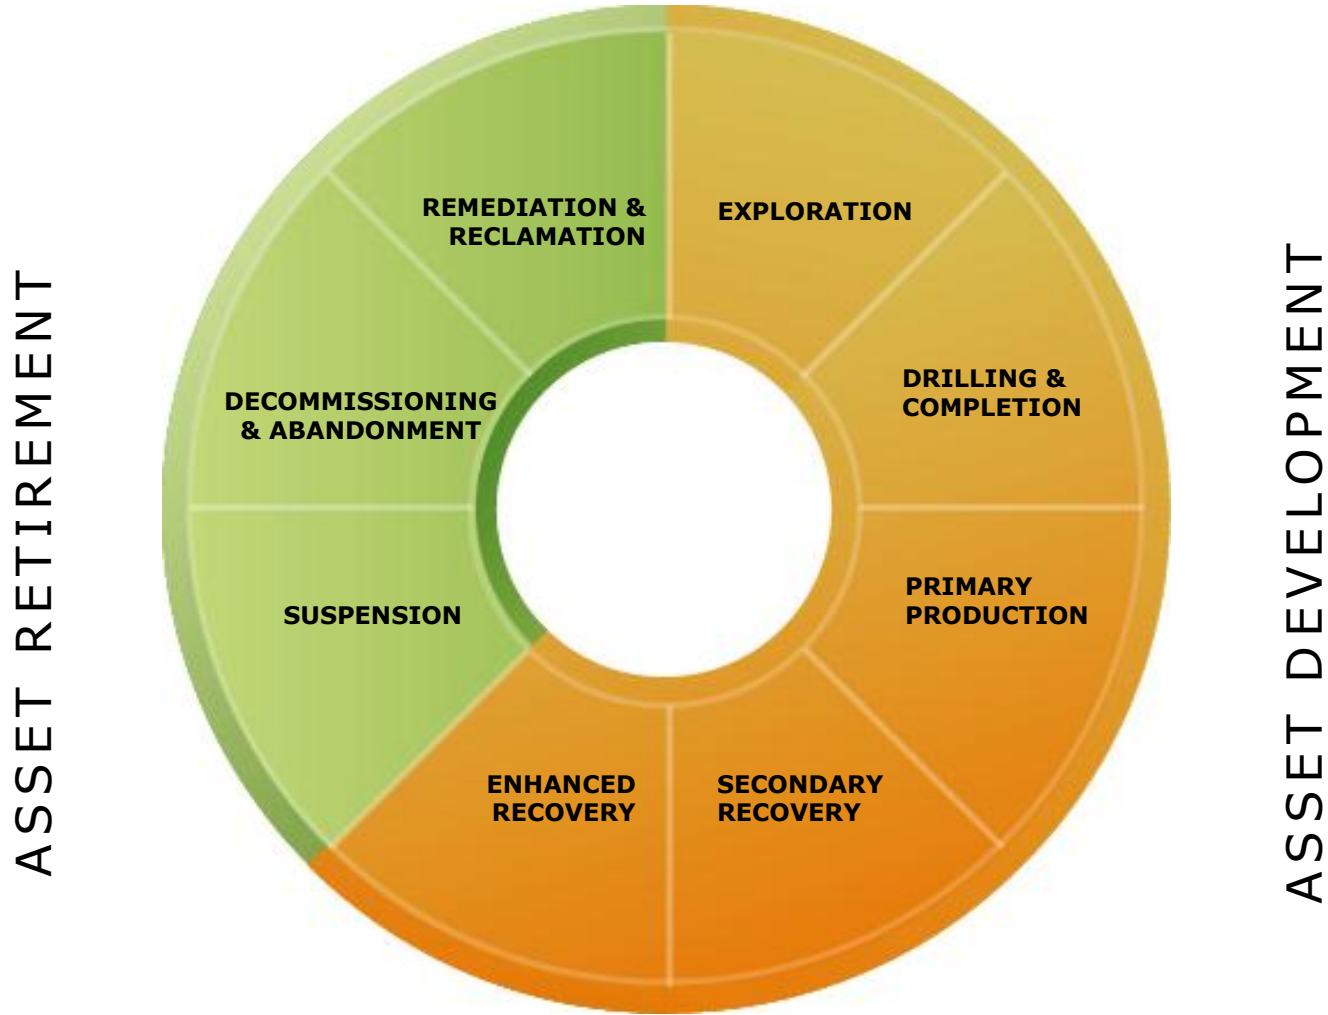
ASSET RETIREMENT

REMEDIATION & RECLAMATION

EXPLORATION

DRILLING & COMPLETION

DECOMMISSIONING & ABANDONMENT

PRIMARY PRODUCTION

SUSPENSION

ENHANCED RECOVERY

SECONDARY RECOVERY

ASSET DEVELOPMENT